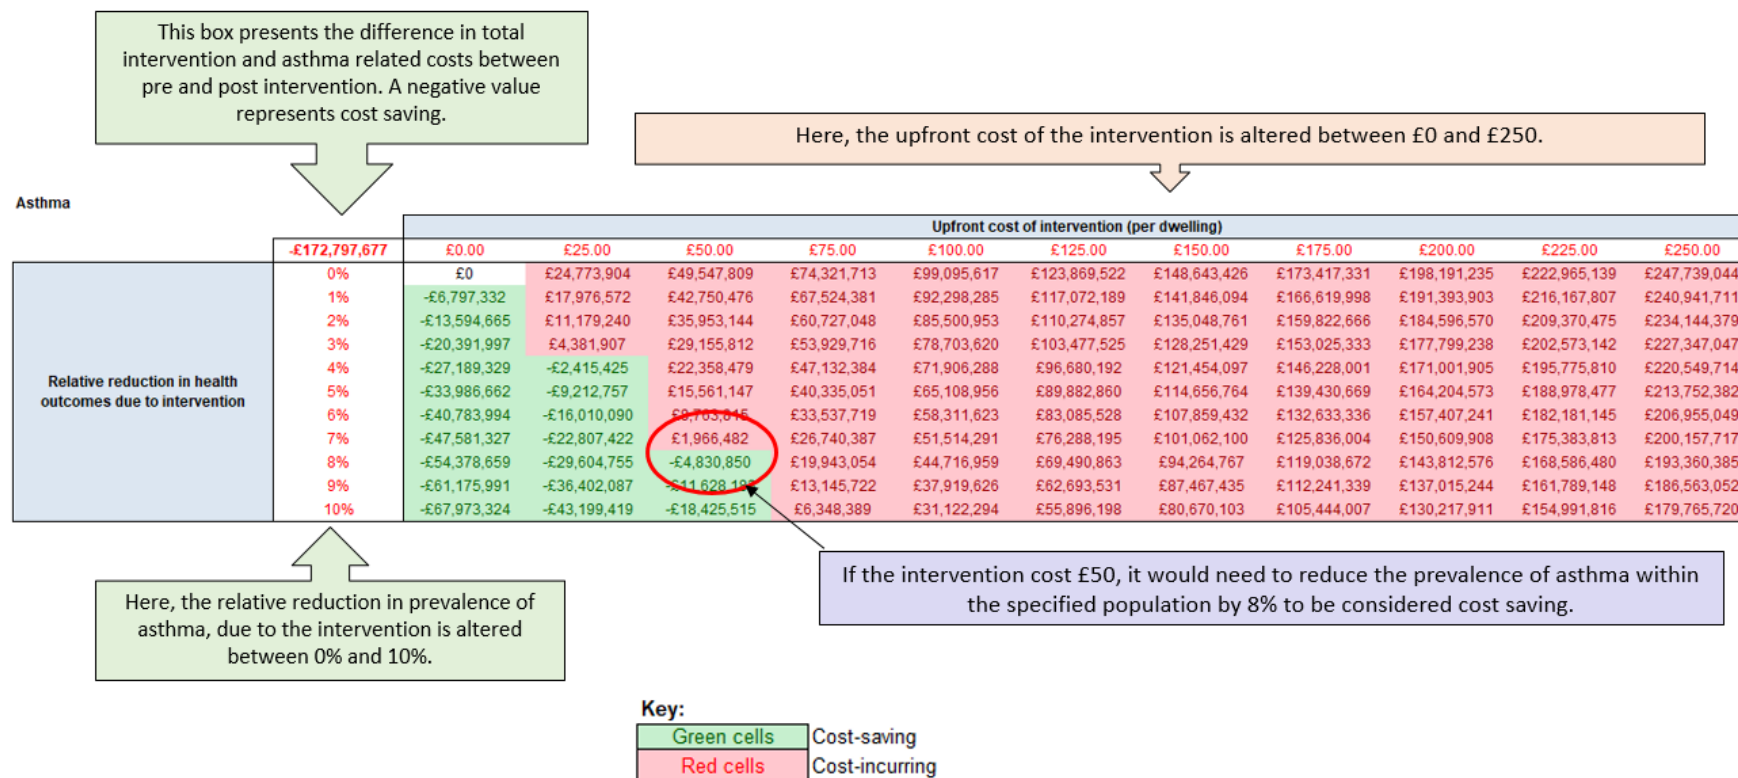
This box presents the difference in total intervention and asthma related costs between pre and post intervention. A negative value represents cost saving.

Here, the upfront cost of the intervention is altered between £0 and £250.

Asthma

Upfront cost of intervention (per dwelling)

| Relative reduction in health outcomes due to intervention | -£172,797,677 | £0.00 | £25.00 | £50.00 | £75.00 | £100.00 | £125.00 | £150.00 | £175.00 | £200.00 | £225.00 | £250.00 |
|---|---|---|---|---|---|---|---|---|---|---|---|---|
| | 0% | £0 | £24,773,904 | £49,547,809 | £74,321,713 | £99,095,617 | £123,869,522 | £148,643,426 | £173,417,331 | £198,191,235 | £222,965,139 | £247,739,044 |
| | 1% | -£6,797,332 | £17,976,572 | £42,750,476 | £67,524,381 | £92,298,285 | £117,072,189 | £141,846,094 | £166,619,998 | £191,393,903 | £216,167,807 | £240,941,711 |
| | 2% | -£13,594,665 | £11,179,240 | £35,953,144 | £60,727,048 | £85,500,953 | £110,274,857 | £135,048,761 | £159,822,666 | £184,596,570 | £209,370,475 | £234,144,379 |
| | 3% | -£20,391,997 | £4,381,907 | £29,155,812 | £53,929,716 | £78,703,620 | £103,477,525 | £128,251,429 | £153,025,333 | £177,799,238 | £202,573,142 | £227,347,047 |
| | 4% | -£27,189,329 | -£2,415,425 | £22,358,479 | £47,132,384 | £71,906,288 | £96,680,192 | £121,454,097 | £146,228,001 | £171,001,905 | £195,775,810 | £220,549,714 |
| | 5% | -£33,986,662 | -£9,212,757 | £15,561,147 | £40,335,051 | £65,108,956 | £89,882,860 | £114,656,764 | £139,430,669 | £164,204,573 | £188,978,477 | £213,752,382 |
| | 6% | -£40,783,994 | -£16,010,090 | £8,763,815 | £33,537,719 | £58,311,623 | £83,085,528 | £107,859,432 | £132,633,336 | £157,407,241 | £182,181,145 | £206,955,049 |
| | 7% | -£47,581,327 | -£22,807,422 | £1,966,482 | £26,740,387 | £51,514,291 | £76,288,195 | £101,062,100 | £125,836,004 | £150,609,908 | £175,383,813 | £200,157,717 |
| | 8% | -£54,378,659 | -£29,604,755 | -£4,830,850 | £19,943,054 | £44,716,959 | £69,490,863 | £94,264,767 | £119,038,672 | £143,812,576 | £168,586,480 | £193,360,385 |
| | 9% | -£61,175,991 | -£36,402,087 | -£11,628,183 | £13,145,722 | £37,919,626 | £62,693,531 | £87,467,435 | £112,241,339 | £137,015,244 | £161,789,148 | £186,563,052 |
| | 10% | -£67,973,324 | -£43,199,419 | -£18,425,515 | £6,348,389 | £31,122,294 | £55,896,198 | £80,670,103 | £105,444,007 | £130,217,911 | £154,991,816 | £179,765,720 |

Here, the relative reduction in prevalence of asthma, due to the intervention is altered between 0% and 10%.

If the intervention cost £50, it would need to reduce the prevalence of asthma within the specified population by 8% to be considered cost saving.

Key:
| Green cells | Cost-saving |
|---|---|
| Red cells | Cost-incurring |